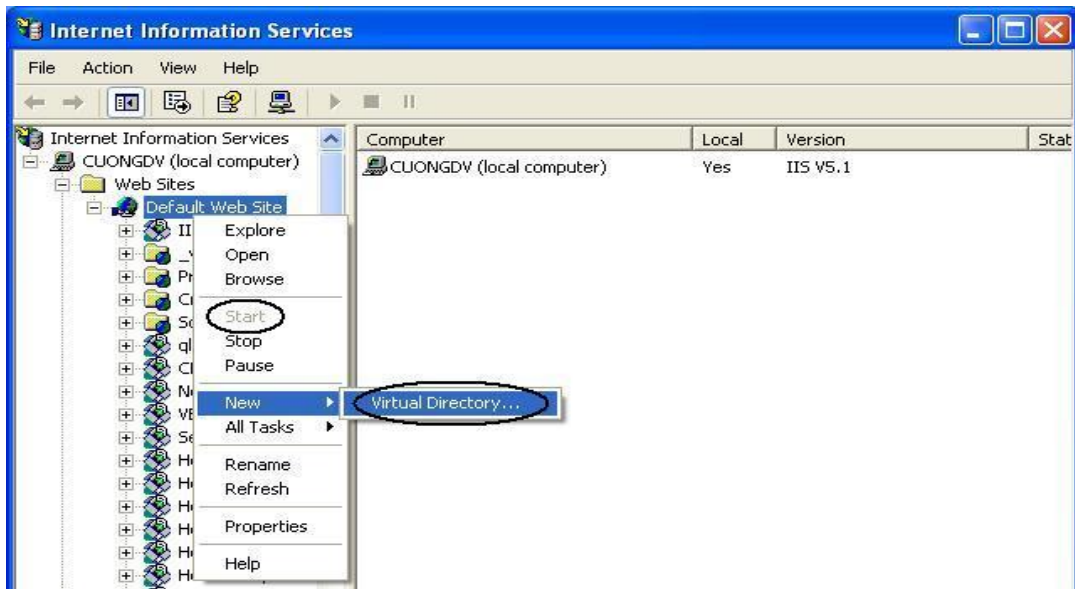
Internet Information Services

File Action View Help

Internet Information Services
CUONGDV (local computer)
Web Sites
Default Web Site
II
_
Pr
C
Sc
ql
Cl
N
VE
Se
H
H
H
H
H
H

Explore
Open
Browse
Start
Stop
Pause
New
All Tasks
Rename
Refresh
Properties
Help

Virtual Directory...

| Computer | Local | Version | Stat |
|---|---|---|---|
| CUONGDV (local computer) | Yes | IIS V5.1 | |